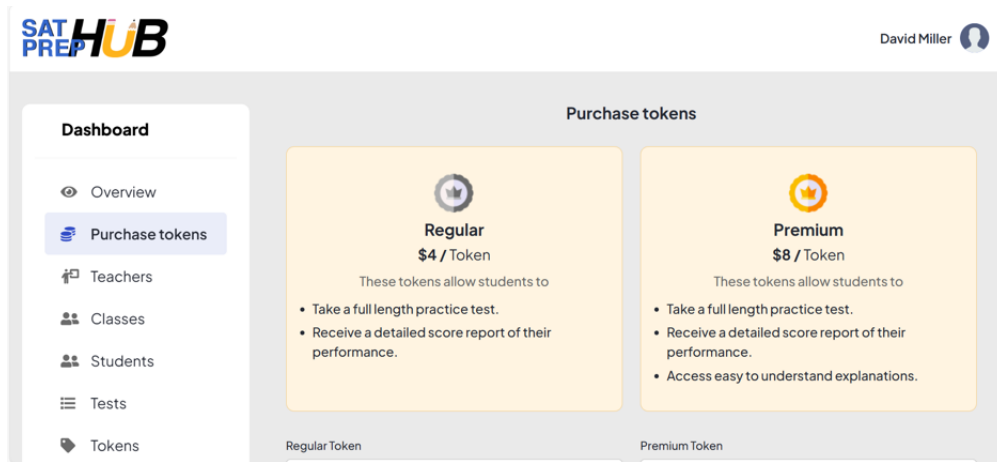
SAT PREP HUB

David Miller

Dashboard

Overview

Purchase tokens

Teachers

Classes

Students

Tests

Tokens

Purchase tokens

Regular

$4 / Token

These tokens allow students to

- Take a full length practice test.
- Receive a detailed score report of their performance.

Premium

$8 / Token

These tokens allow students to

- Take a full length practice test.
- Receive a detailed score report of their performance.
- Access easy to understand explanations.

Regular Token

Premium Token